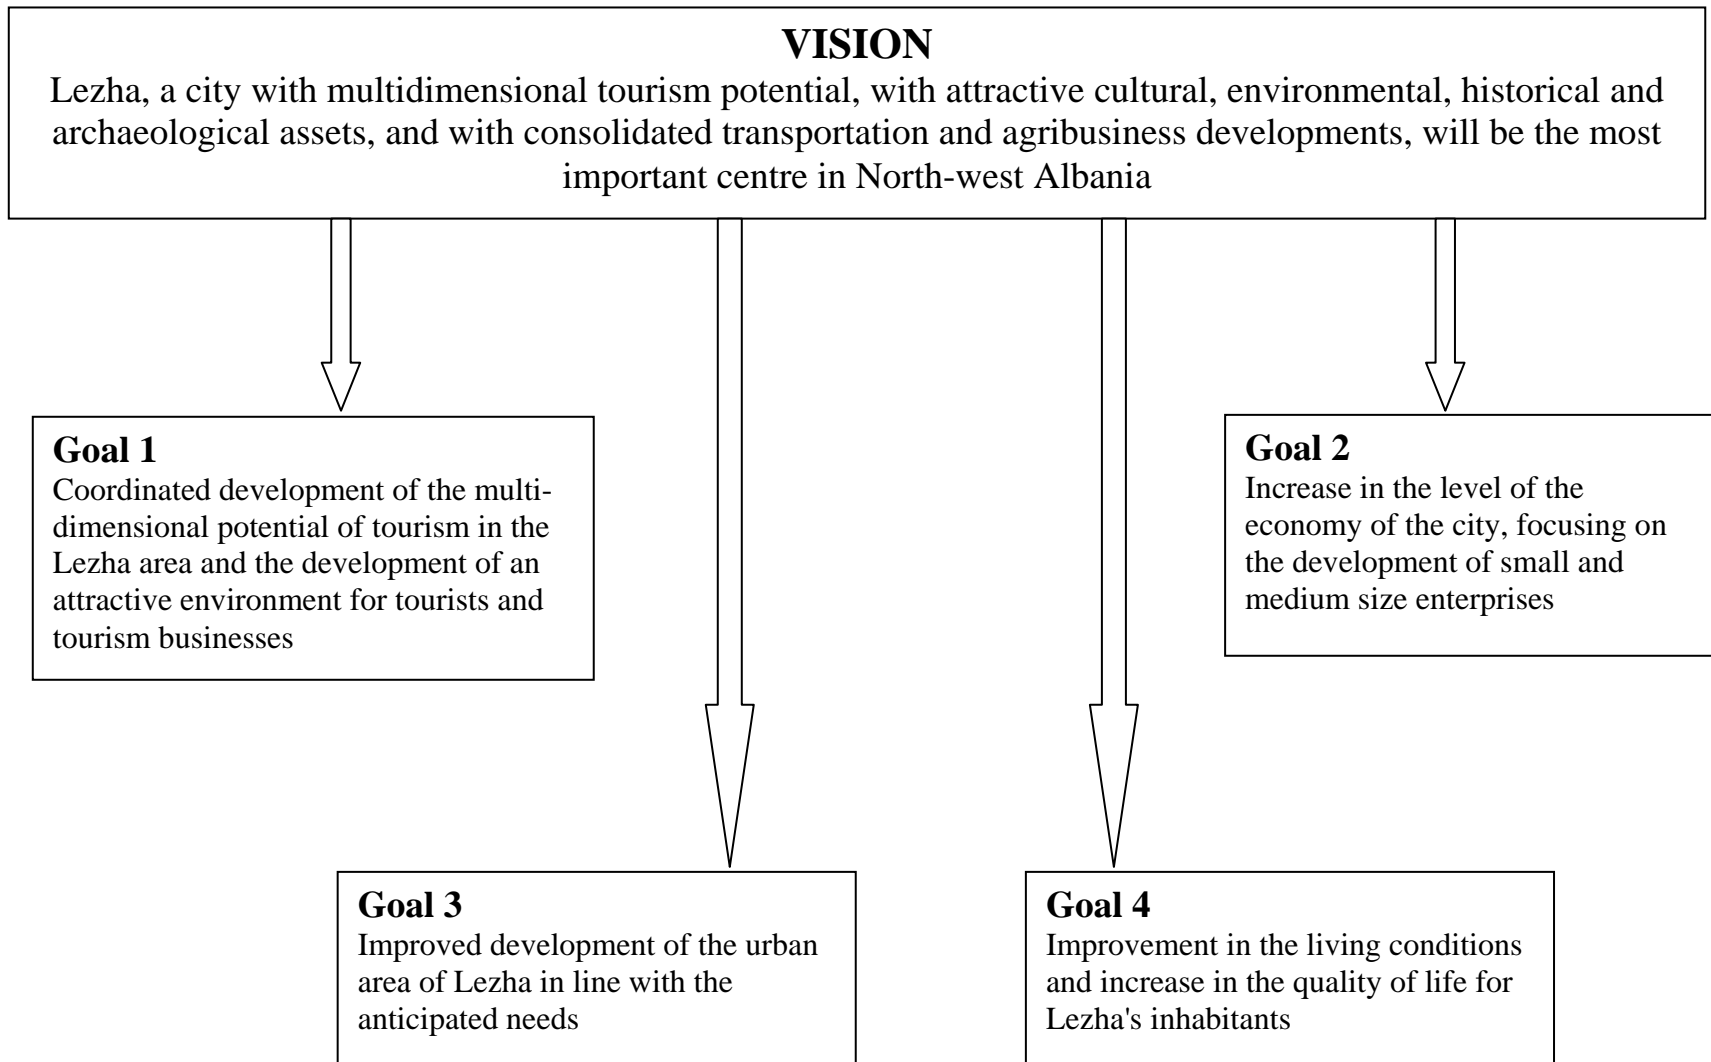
**VISION**

Lezha, a city with multidimensional tourism potential, with attractive cultural, environmental, historical and archaeological assets, and with consolidated transportation and agribusiness developments, will be the most important centre in North-west Albania

**Goal 1**
Coordinated development of the multidimensional potential of tourism in the Lezha area and the development of an attractive environment for tourists and tourism businesses

**Goal 2**
Increase in the level of the economy of the city, focusing on the development of small and medium size enterprises

**Goal 3**
Improved development of the urban area of Lezha in line with the anticipated needs

**Goal 4**
Improvement in the living conditions and increase in the quality of life for Lezha's inhabitants